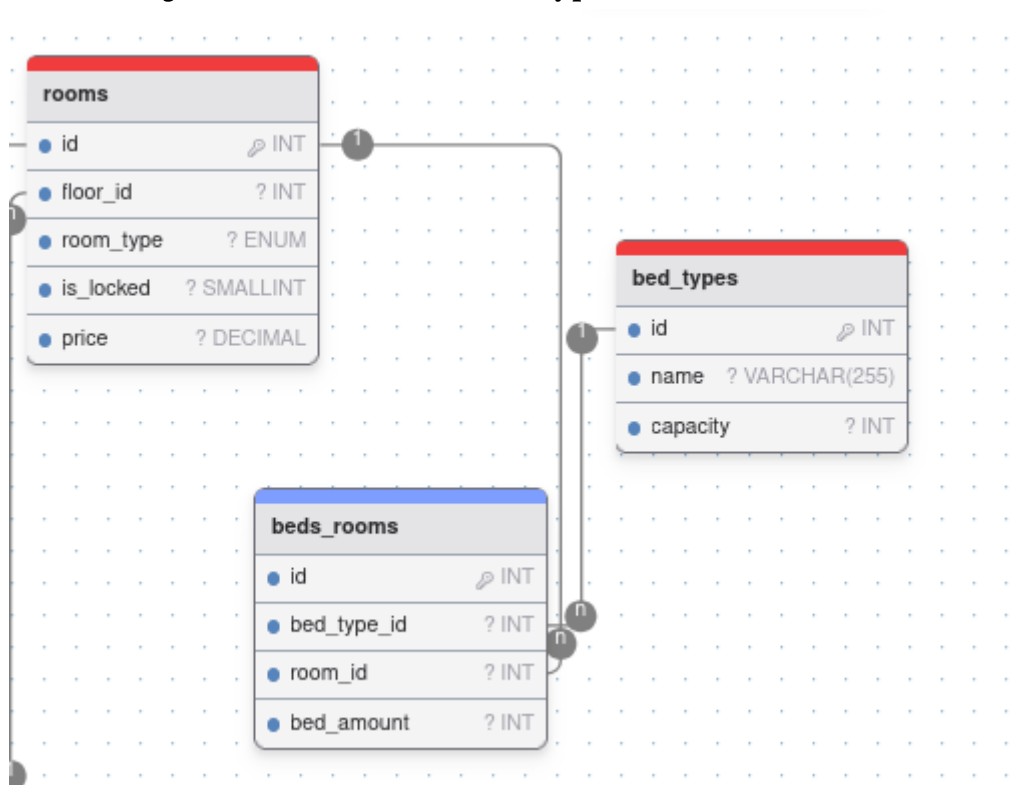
rooms

| | |
|---|---|
| id | INT |
| floor_id | ? INT |
| room_type | ? ENUM |
| is_locked | ? SMALLINT |
| price | ? DECIMAL |

bed_types

| | |
|---|---|
| id | INT |
| name | ? VARCHAR(255) |
| capacity | ? INT |

beds_rooms

| | |
|---|---|
| id | INT |
| bed_type_id | ? INT |
| room_id | ? INT |
| bed_amount | ? INT |

1
1
n
n